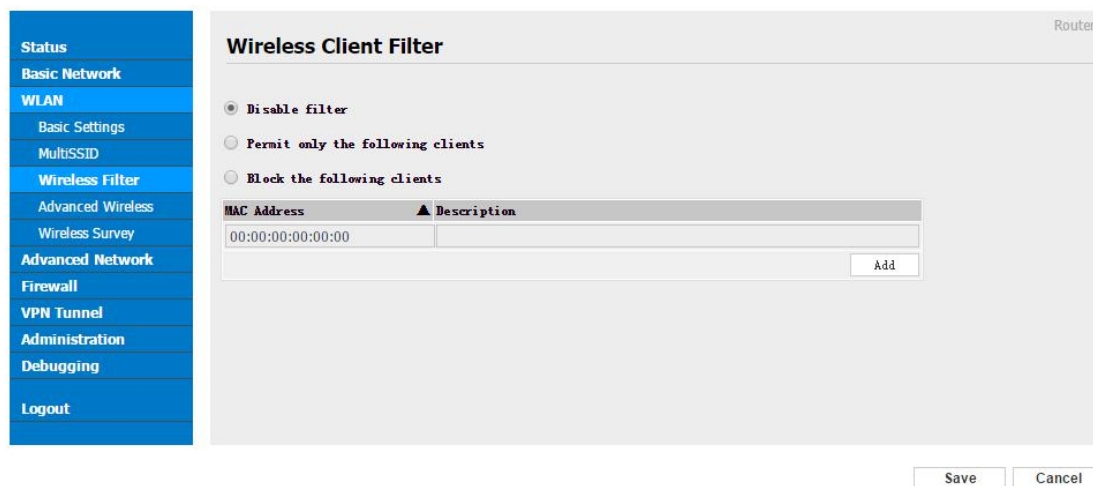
Status
Basic Network
WLAN
Basic Settings
MultiSSID
Wireless Filter
Advanced Wireless
Wireless Survey
Advanced Network
Firewall
VPN Tunnel
Administration
Debugging
Logout

Route

Wireless Client Filter

Disable filter

Permit only the following clients

Block the following clients

| MAC Address ▲ | Description |
|---|---|
| 00:00:00:00:00:00 | |

Add

Save
Cancel